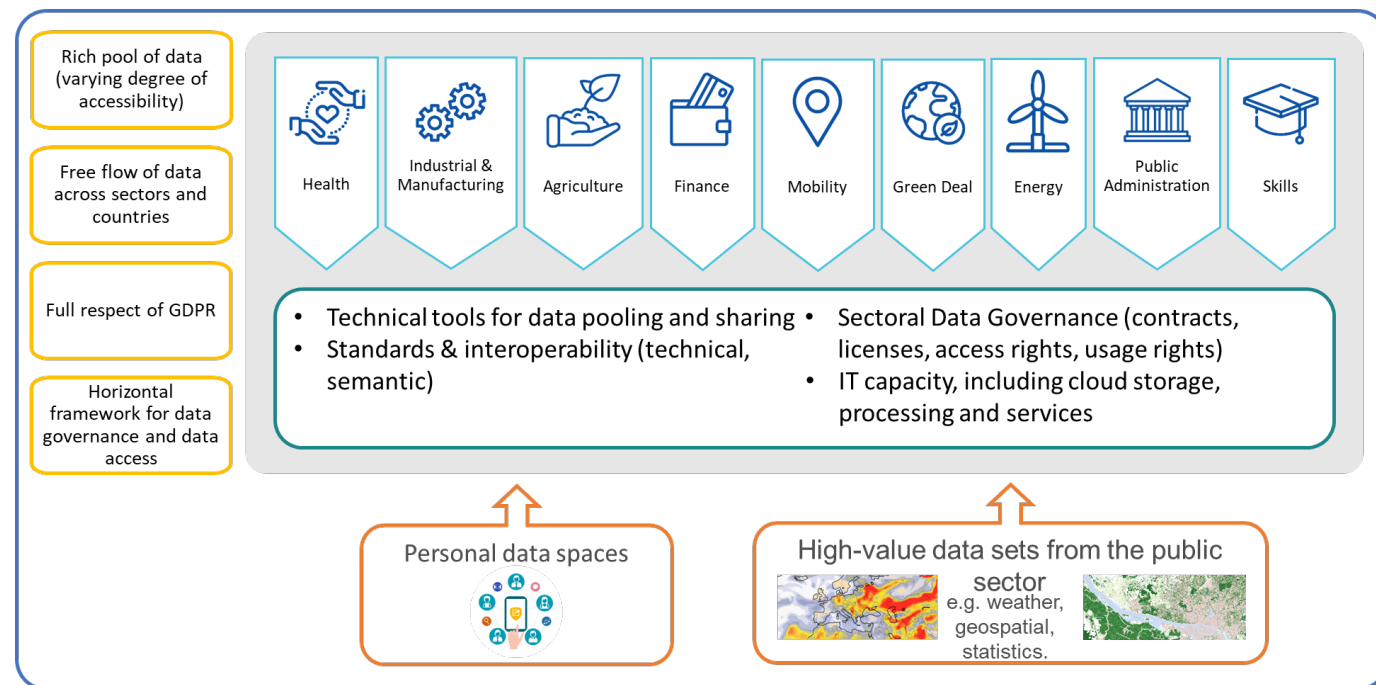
Rich pool of data (varying degree of accessibility)

Free flow of data across sectors and countries

Full respect of GDPR

Horizontal framework for data governance and data access

Health

Industrial & Manufacturing

Agriculture

Finance

Mobility

Green Deal

Energy

Public Administration

Skills

• Technical tools for data pooling and sharing
• Standards & interoperability (technical, semantic)

• Sectoral Data Governance (contracts, licenses, access rights, usage rights)
• IT capacity, including cloud storage, processing and services

Personal data spaces

High-value data sets from the public sector

e.g. weather, geospatial, statistics.